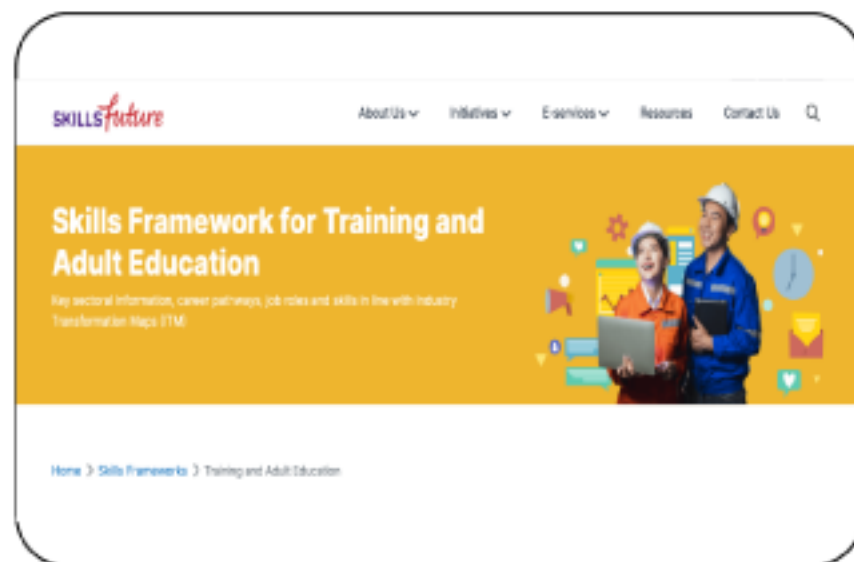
SKILLSfuture

About Us Initiatives E-services Resources Contact Us

Skills Framework for Training and Adult Education

Key sectoral information, career pathways, job roles and skills in line with Industry Transformation Maps (ITM)

Home > Skills Frameworks > Training and Adult Education